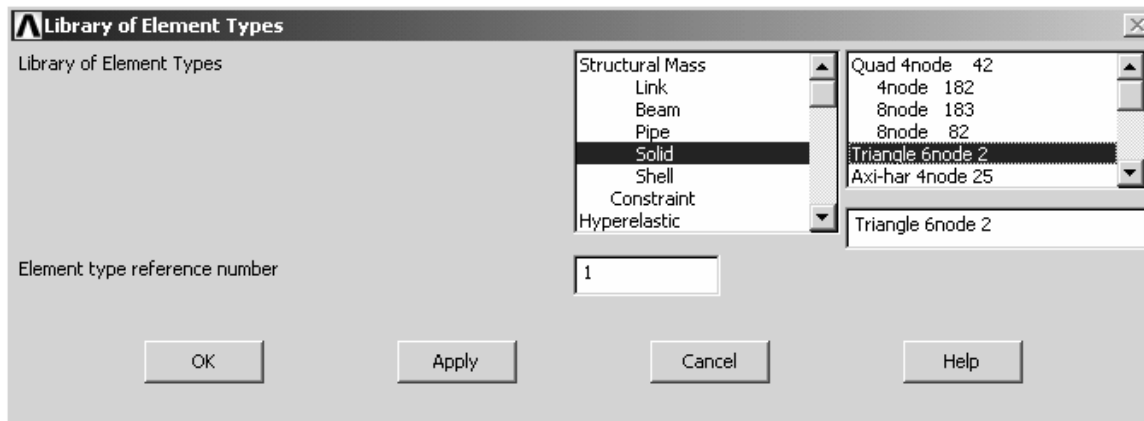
Library of Element Types

Library of Element Types

Structural Mass
Link
Beam
Pipe
Solid
Shell
Constraint
Hyperelastic

Quad 4node 42
4node 182
8node 183
8node 82
Triangle 6node 2
Axi-har 4node 25

Triangle 6node 2

Element type reference number

1

OK
Apply
Cancel
Help